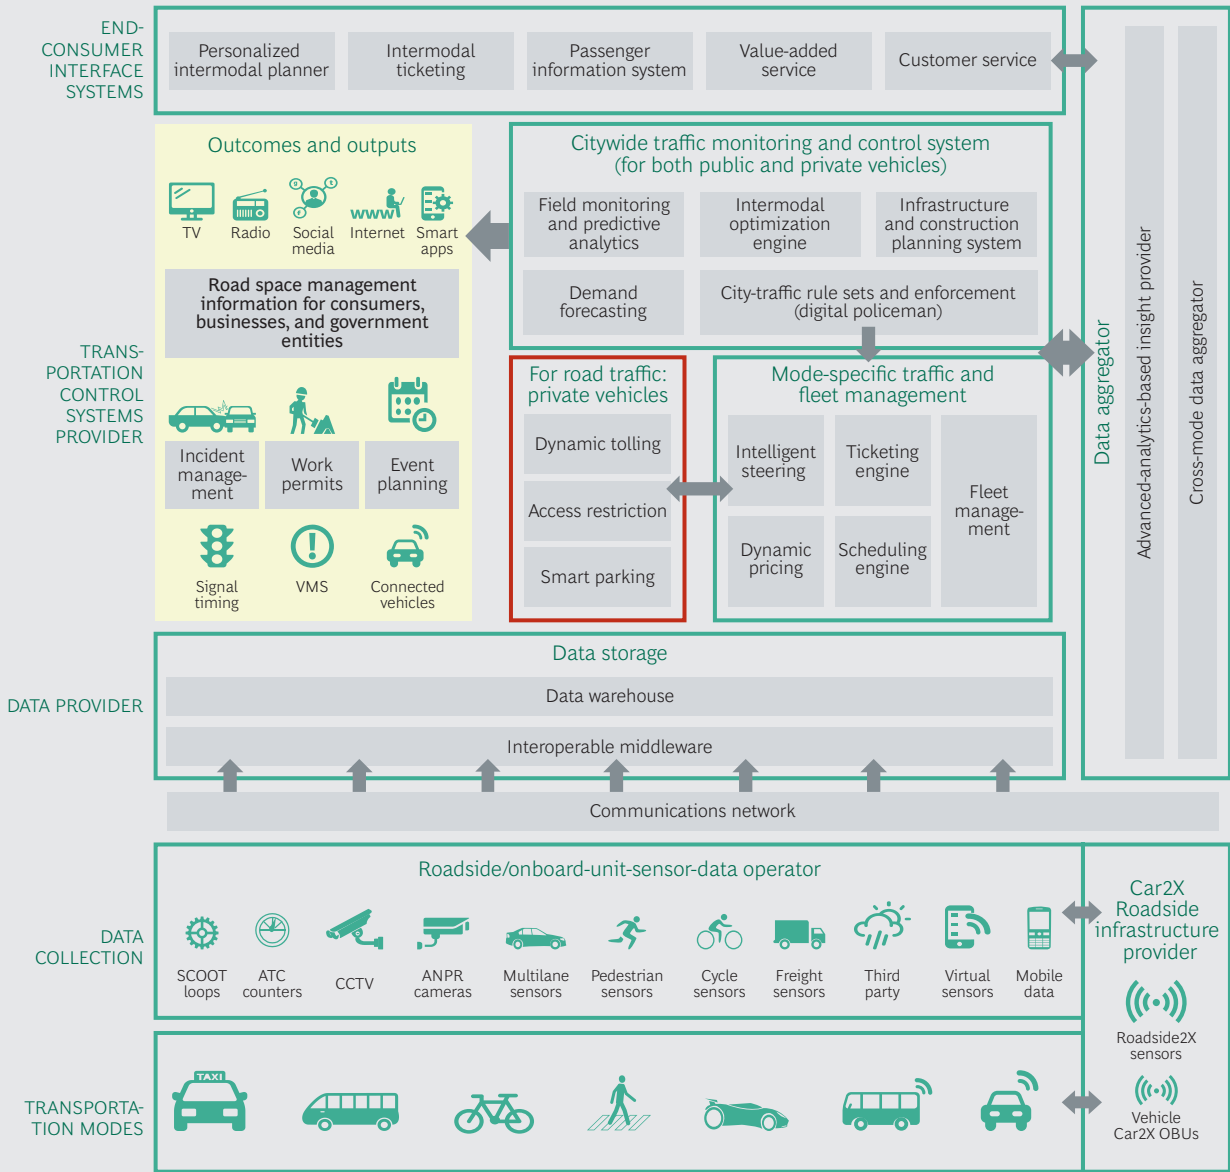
END-CONSUMER INTERFACE SYSTEMS

Personalized intermodal planner

Intermodal ticketing

Passenger information system

Value-added service

Customer service

TRANS-PORTATION CONTROL SYSTEMS PROVIDER

Outcomes and outputs

TV

Radio

Social media

WWW

Internet

Smart apps

Road space management information for consumers, businesses, and government entities

Incident manage-ment

Work permits

Event planning

Signal timing

VMS

Connected vehicles

Citywide traffic monitoring and control system (for both public and private vehicles)

Field monitoring and predictive analytics

Intermodal optimization engine

Infrastructure and construction planning system

Demand forecasting

City-traffic rule sets and enforcement (digital policeman)

For road traffic: private vehicles

Dynamic tolling

Access restriction

Smart parking

Mode-specific traffic and fleet management

Intelligent steering

Ticketing engine

Fleet manage-ment

Dynamic pricing

Scheduling engine

Data aggregator

Advanced-analytics-based insight provider

Cross-mode data aggregator

DATA PROVIDER

Data storage

Data warehouse

Interoperable middleware

Communications network

DATA COLLECTION

Roadside/onboard-unit-sensor-data operator

SCOOT loops

ATC counters

CCTV

ANPR cameras

Multilane sensors

Pedestrian sensors

Cycle sensors

Freight sensors

Third party

Virtual sensors

Mobile data

Car2X Roadside infrastructure provider

Roadside2X sensors

TRANSPORTA-TION MODES

TAXI

Vehicle Car2X OBUs